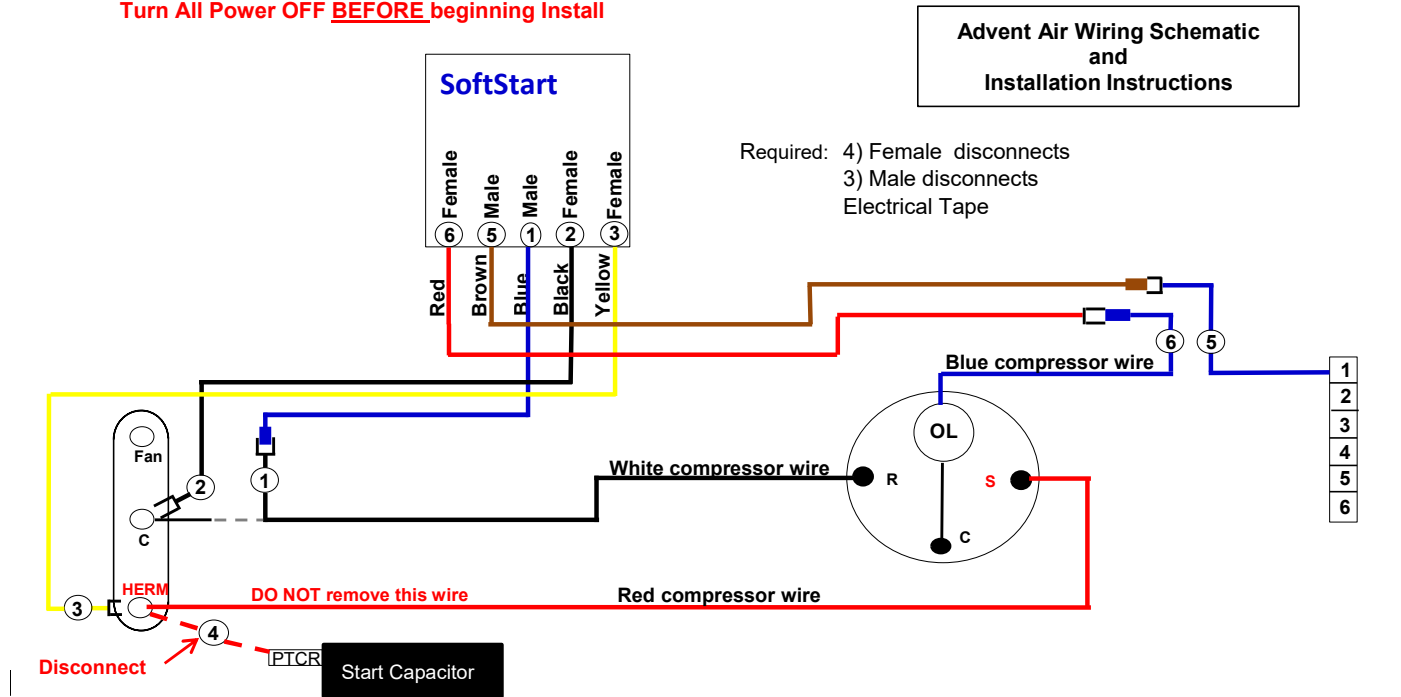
Turn All Power OFF BEFORE beginning Install

Advent Air Wiring Schematic
and
Installation Instructions

SoftStart

Female 6
Male 5
Male 1
Female 2
Female 3

Required: 4) Female disconnects
3) Male disconnects
Electrical Tape

Red
Brown
Blue
Black
Yellow

6
5

Blue compressor wire

1
2
3
4
5
6

OL

Fan

2

1

White compressor wire

R

S

C

C

3

HERM

DO NOT remove this wire

Red compressor wire

4

Disconnect

PTCR

Start Capacitor